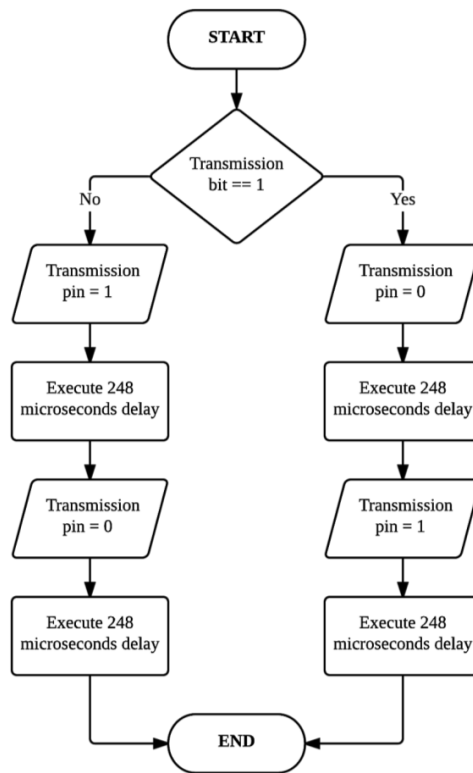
START

Transmission bit == 1

No

Yes

Transmission pin = 1

Execute 248 microseconds delay

Transmission pin = 0

Execute 248 microseconds delay

Transmission pin = 0

Execute 248 microseconds delay

Transmission pin = 1

Execute 248 microseconds delay

END